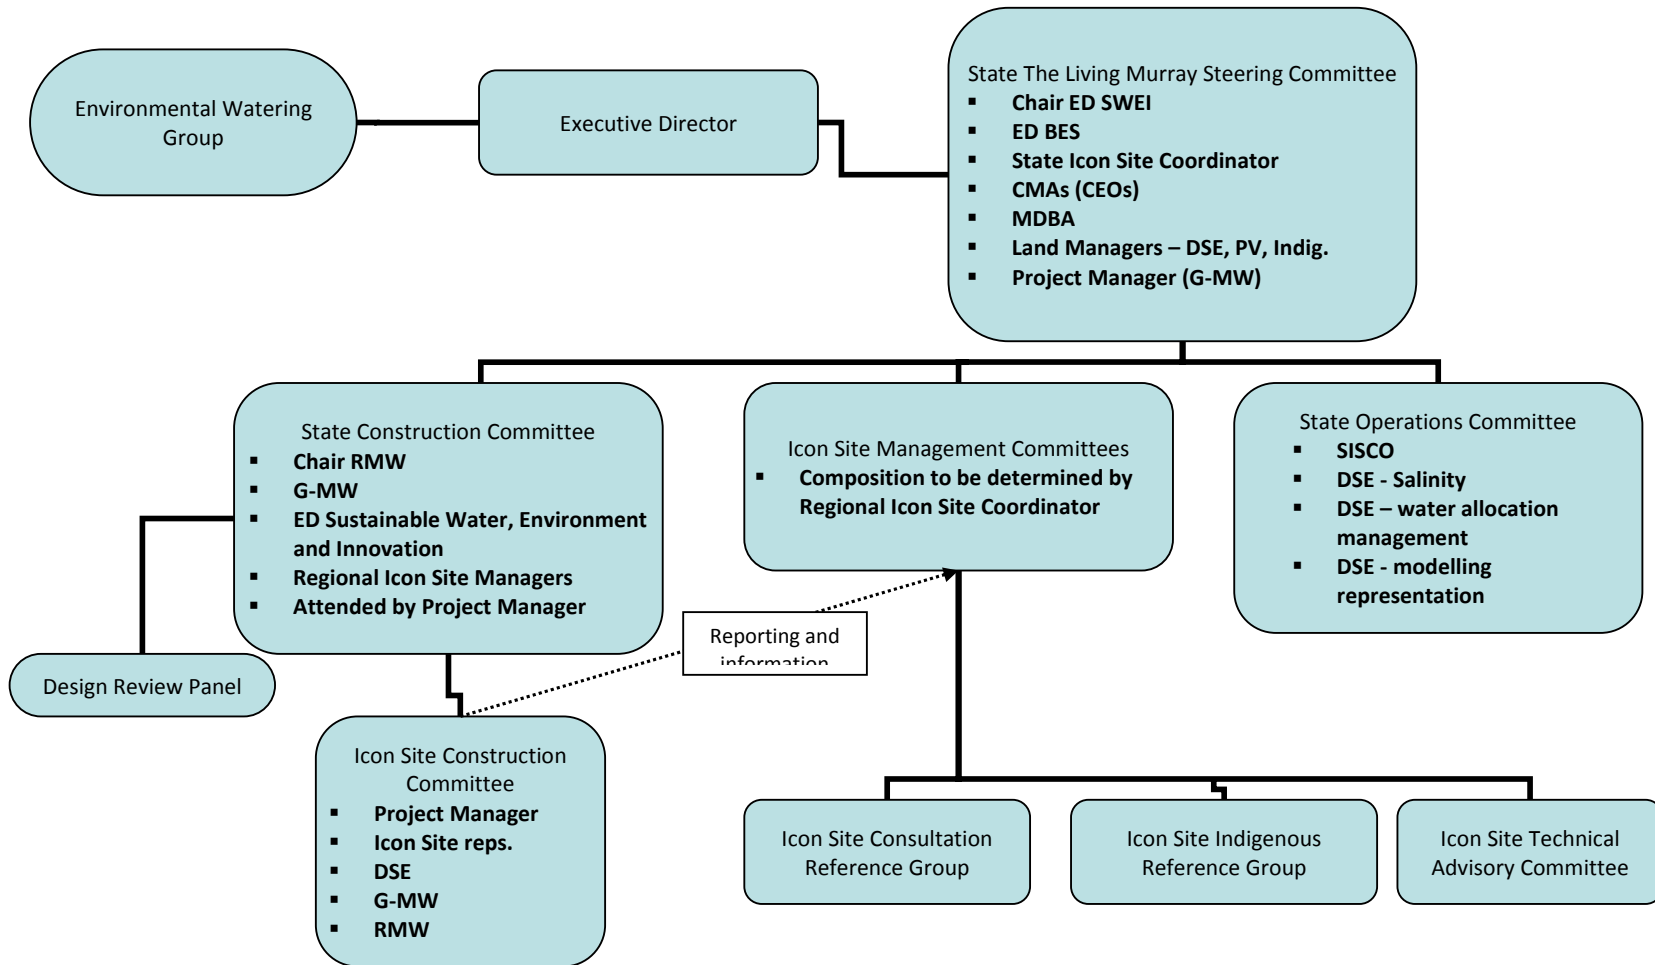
Environmental Watering Group

Executive Director

State The Living Murray Steering Committee
- Chair ED SWEI
- ED BES
- State Icon Site Coordinator
- CMAs (CEOs)
- MDBA
- Land Managers – DSE, PV, Indig.
- Project Manager (G-MW)

State Construction Committee
- Chair RMW
- G-MW
- ED Sustainable Water, Environment and Innovation
- Regional Icon Site Managers
- Attended by Project Manager

Icon Site Management Committees
- Composition to be determined by Regional Icon Site Coordinator

State Operations Committee
- SISCO
- DSE - Salinity
- DSE – water allocation management
- DSE - modelling representation

Reporting and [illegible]

Design Review Panel

Icon Site Construction Committee
- Project Manager
- Icon Site reps.
- DSE
- G-MW
- RMW

Icon Site Consultation Reference Group

Icon Site Indigenous Reference Group

Icon Site Technical Advisory Committee